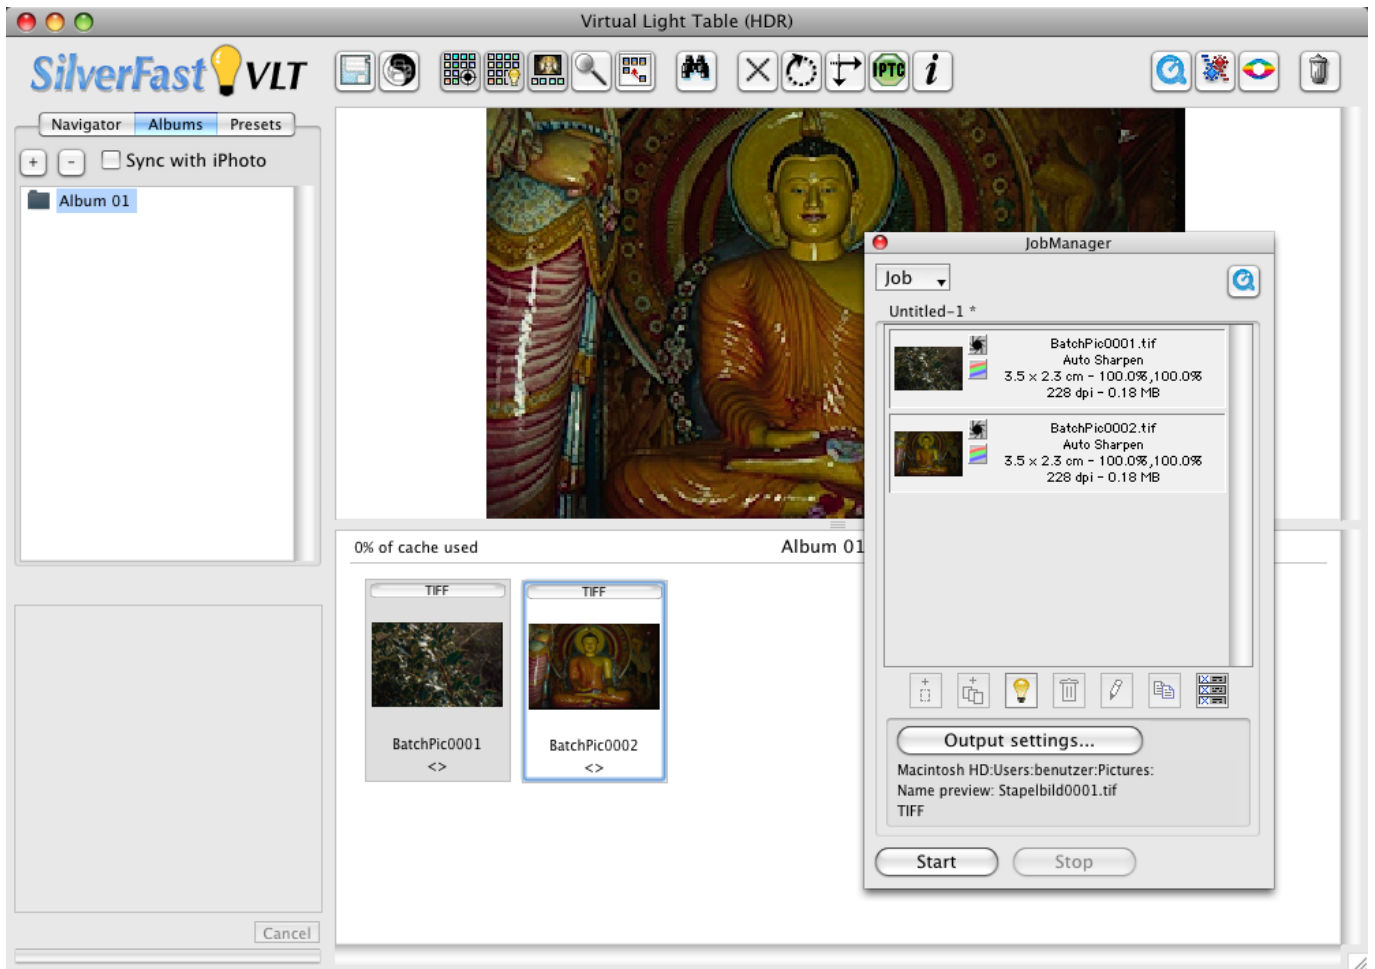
Virtual Light Table (HDR)

SilverFast VLT

IPTC

Navigator Albums Presets

+ - Sync with iPhoto

Album 01

0% of cache used

Album 01

TIFF

BatchPic0001

<>

TIFF

BatchPic0002

<>

Cancel

JobManager

Job

Untitled-1 *

BatchPic0001.tif
Auto Sharpen
3.5 x 2.3 cm - 100.0%,100.0%
228 dpi - 0.18 MB

BatchPic0002.tif
Auto Sharpen
3.5 x 2.3 cm - 100.0%,100.0%
228 dpi - 0.18 MB

Output settings...

Macintosh HD:Users:benutzer:Pictures:
Name preview: Stapelbild0001.tif
TIFF

Start

Stop